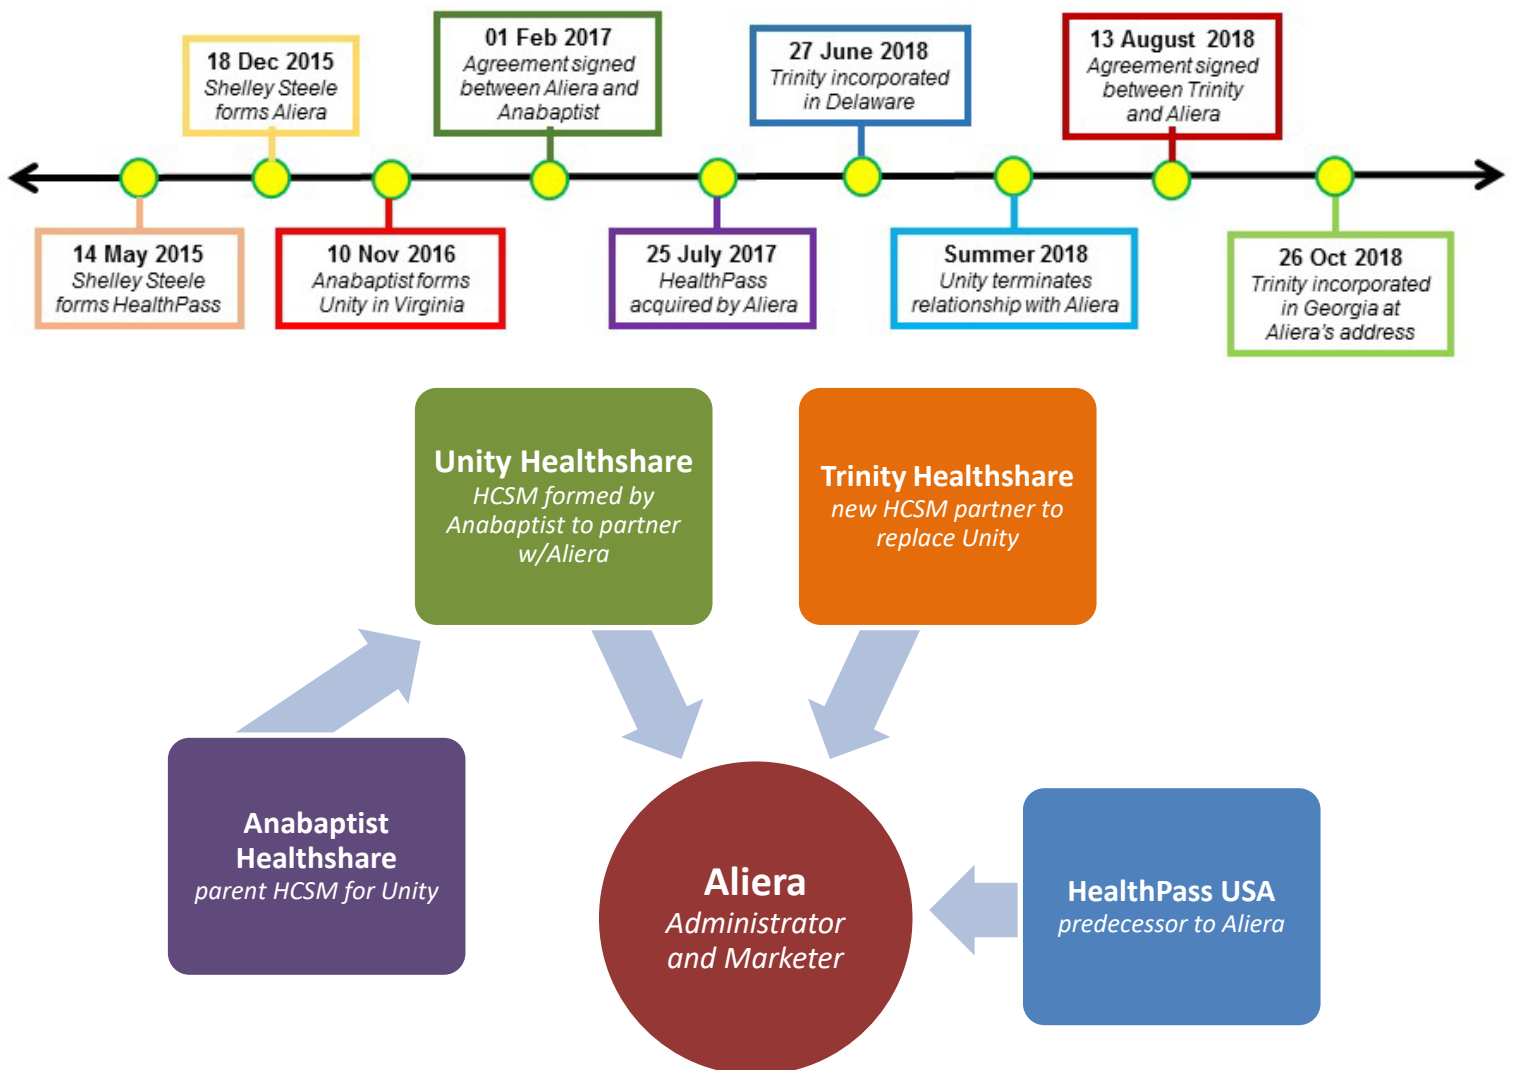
14 May 2015
Shelley Steele forms HealthPass

18 Dec 2015
Shelley Steele forms Aliera

10 Nov 2016
Anabaptist forms Unity in Virginia

01 Feb 2017
Agreement signed between Aliera and Anabaptist

25 July 2017
HealthPass acquired by Aliera

27 June 2018
Trinity incorporated in Delaware

Summer 2018
Unity terminates relationship with Aliera

13 August 2018
Agreement signed between Trinity and Aliera

26 Oct 2018
Trinity incorporated in Georgia at Aliera's address

Unity Healthshare
HCSM formed by Anabaptist to partner w/Aliera

Trinity Healthshare
new HCSM partner to replace Unity

Anabaptist Healthshare
parent HCSM for Unity

Aliera
Administrator and Marketer

HealthPass USA
predecessor to Aliera